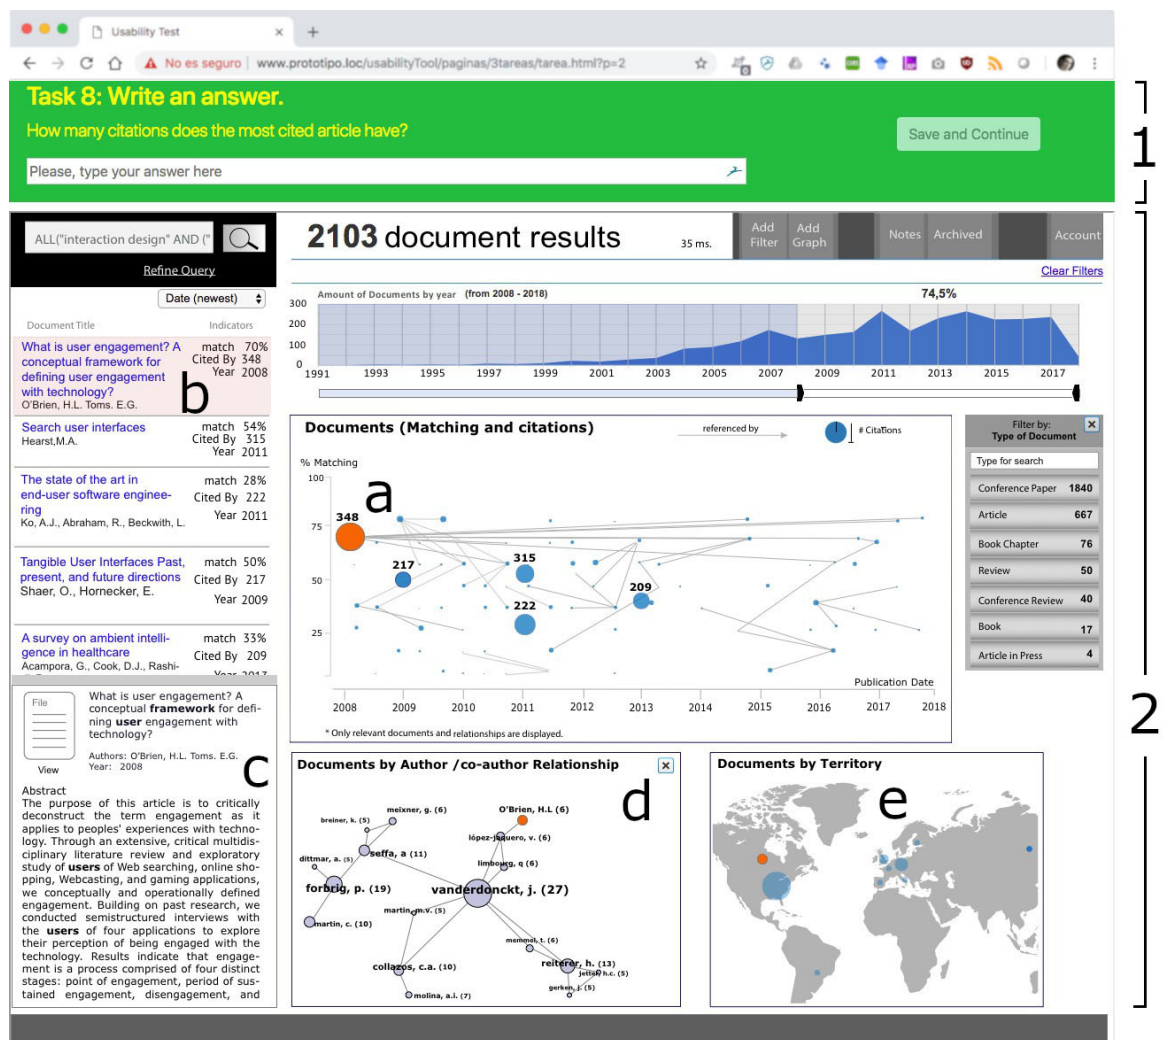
Usability Test
No es seguro | www.prototipo.loc/usabilityTool/paginas/3tareas/tarea.html?p=2

Task 8: Write an answer.
How many citations does the most cited article have?
Save and Continue
Please, type your answer here

1

ALL("interaction design" AND ("
Refine Query
Date (newest)
Document Title Indicators

What is user engagement? A conceptual framework for defining user engagement with technology?
O'Brien, H.L. Toms. E.G.
match 70%
Cited By 348
Year 2008
b

Search user interfaces
Hearst,M.A.
match 54%
Cited By 315
Year 2011

The state of the art in end-user software engineering
Ko, A.J., Abraham, R., Beckwith, L.
match 28%
Cited By 222
Year 2011

Tangible User Interfaces Past, present, and future directions
Shaer, O., Hornecker, E.
match 50%
Cited By 217
Year 2009

A survey on ambient intelligence in healthcare
Acampora, G., Cook, D.J., Rashi-
match 33%
Cited By 209
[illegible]

File
View
What is user engagement? A conceptual framework for defining user engagement with technology?
Authors: O'Brien, H.L. Toms. E.G.
Year: 2008
c

Abstract
The purpose of this article is to critically deconstruct the term engagement as it applies to peoples' experiences with technology. Through an extensive, critical multidisciplinary literature review and exploratory study of users of Web searching, online shopping, Webcasting, and gaming applications, we conceptually and operationally defined engagement. Building on past research, we conducted semistructured interviews with the users of four applications to explore their perception of being engaged with the technology. Results indicate that engagement is a process comprised of four distinct stages: point of engagement, period of sustained engagement, disengagement, and

2103 document results
35 ms.
Add Filter
Add Graph
Notes
Archived
Account
Clear Filters

Amount of Documents by year (from 2008 - 2018)
74,5%
300
200
100
0
1991 1993 1995 1997 1999 2001 2003 2005 2007 2009 2011 2013 2015 2017

Documents (Matching and citations)
referenced by
# Citations
% Matching
100
75
50
25
a
348
217
315
222
209
Publication Date
2008 2009 2010 2011 2012 2013 2014 2015 2016 2017 2018
* Only relevant documents and relationships are displayed.

Filter by:
Type of Document
Type for search
Conference Paper 1840
Article 667
Book Chapter 76
Review 50
Conference Review 40
Book 17
Article in Press 4

Documents by Author /co-author Relationship
d
breiner, k. (5)
meixner, g. (6)
O'Brien, H.L (6)
lópez-jaquero, v. (6)
dittmar, a. (5)
seffa, a (11)
limbourg, q (6)
forbrig, p. (19)
vanderdonckt, j. (27)
martin, m.v. (5)
martin, c. (10)
memmel, t. (6)
reiterer, h. (13)
jetter, h.c. (5)
collazos, c.a. (10)
gerken, j. (5)
molina, a.i. (7)

Documents by Territory
e

2